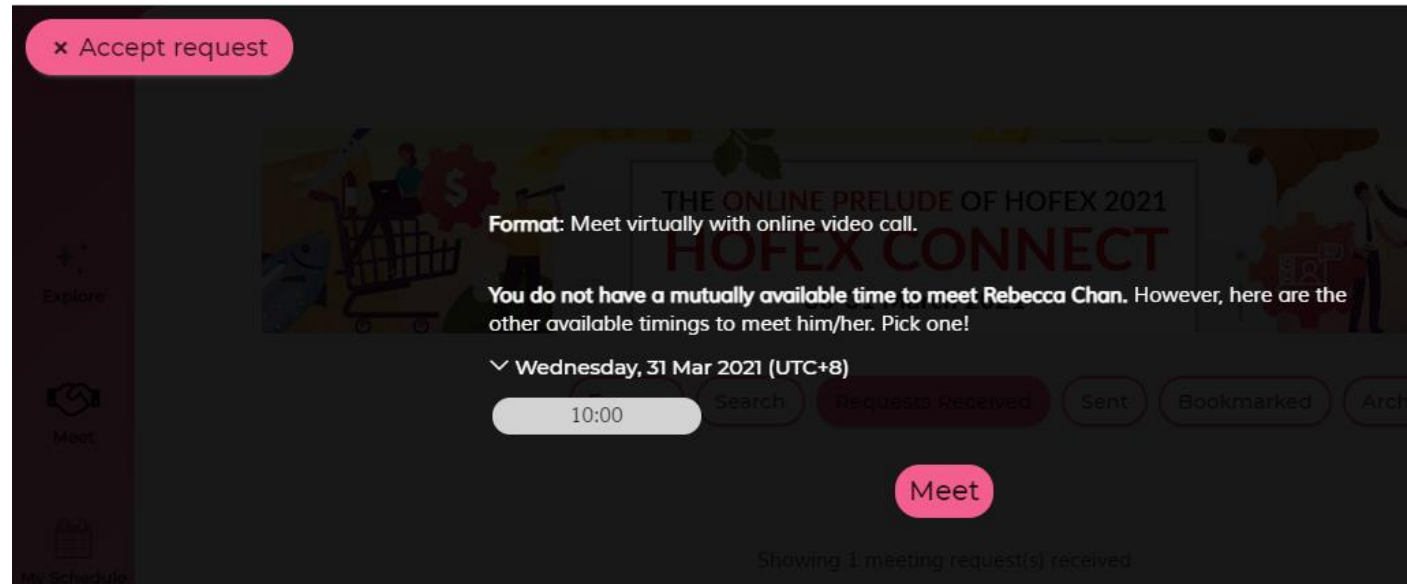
× Accept request

Explore

Meet

My Schedule

THE ONLINE PRELUDE OF HOFEX 2021
HOFEX CONNECT

Format: Meet virtually with online video call.

You do not have a mutually available time to meet Rebecca Chan. However, here are the other available timings to meet him/her. Pick one!

Wednesday, 31 Mar 2021 (UTC+8)

10:00

Search Requests Received Sent Bookmarked Arch

Meet

Showing 1 meeting request(s) received